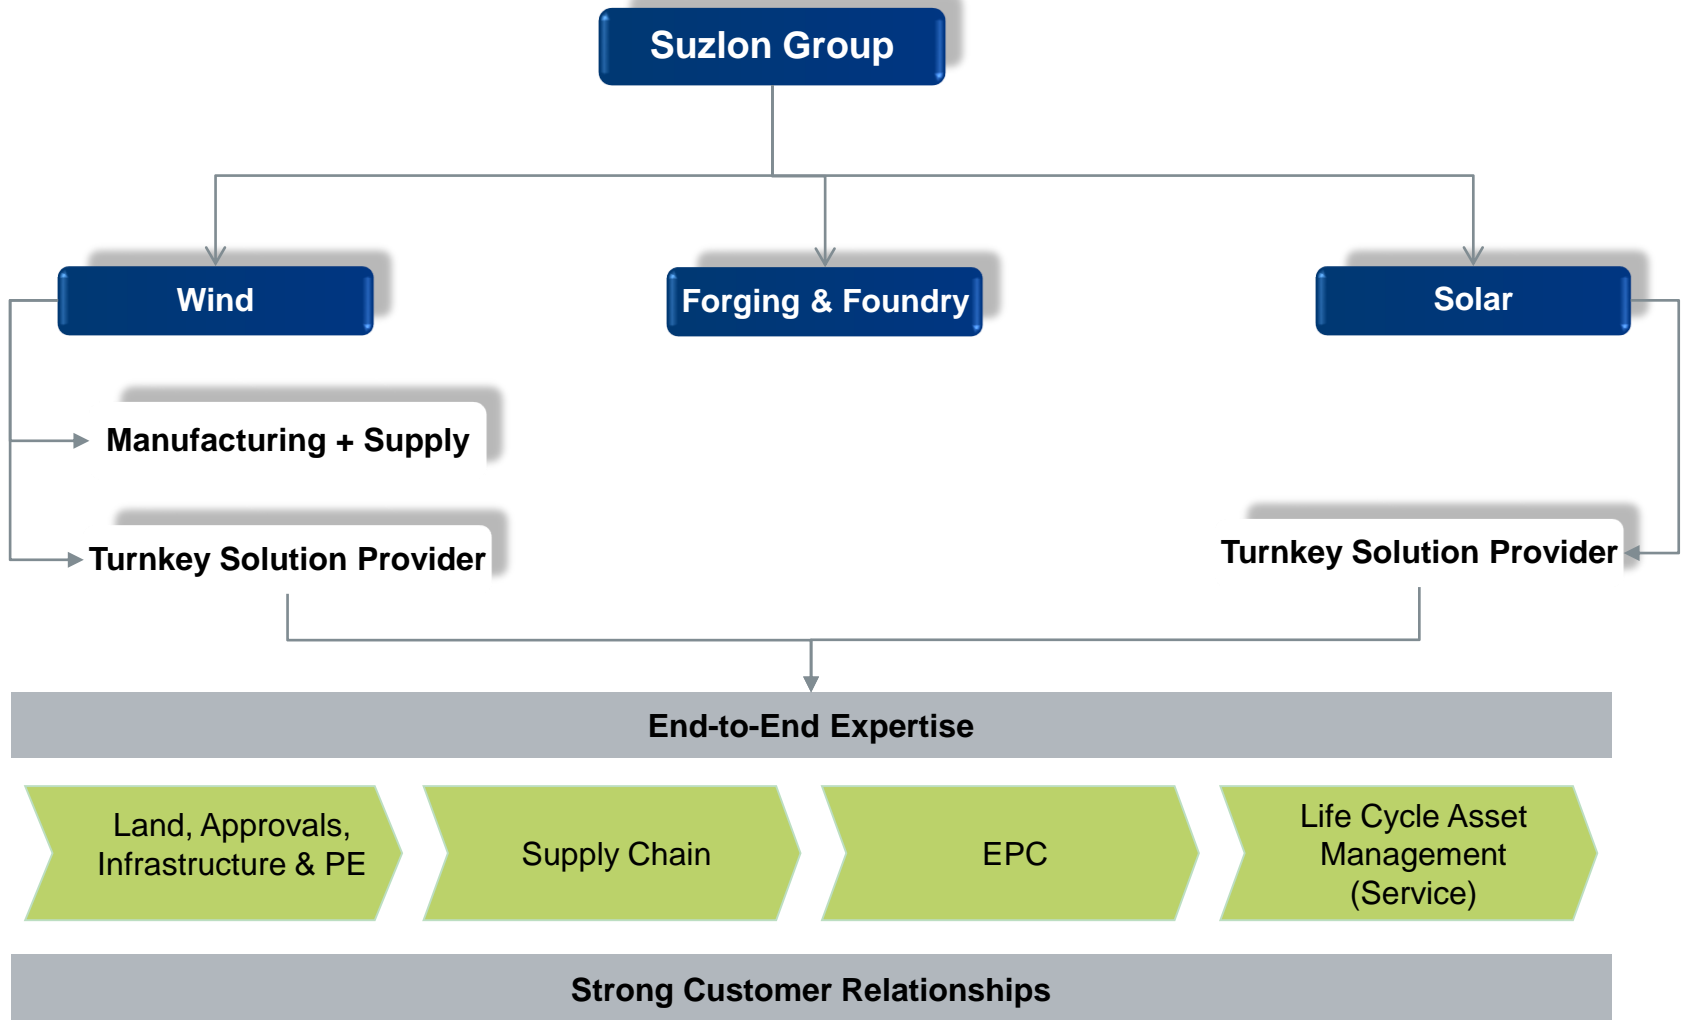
Suzlon Group

Wind

Forging & Foundry

Solar

Manufacturing + Supply

Turnkey Solution Provider

Turnkey Solution Provider

End-to-End Expertise

Land, Approvals, Infrastructure & PE

Supply Chain

EPC

Life Cycle Asset Management (Service)

Strong Customer Relationships